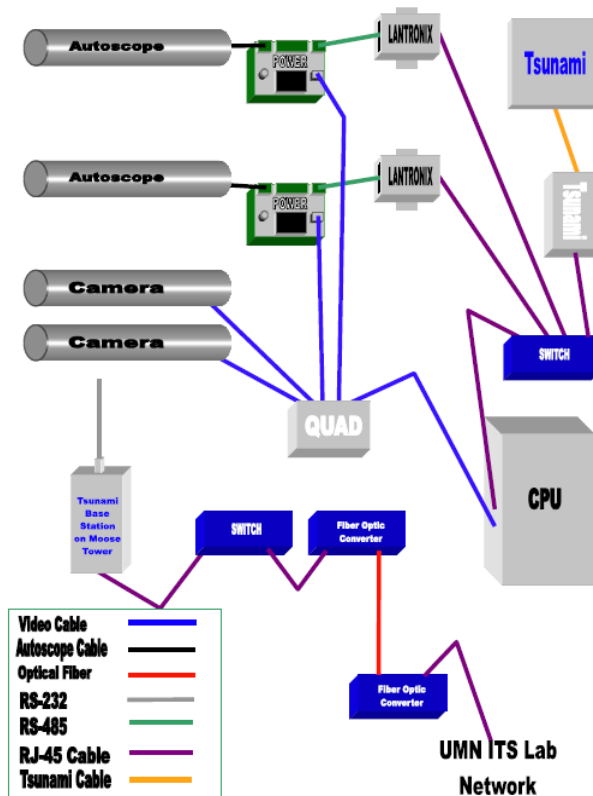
Autoscope

POWER

LANTRONIX

Tsunami

Autoscope

POWER

LANTRONIX

Tsunami

Camera

Camera

SWITCH

QUAD

CPU

Tsunami Base Station on Moose Tower

SWITCH

Fiber Optic Converter

Video Cable
Autoscope Cable
Optical Fiber
RS-232
RS-485
RJ-45 Cable
Tsunami Cable

Fiber Optic Converter

UMN ITS Lab Network